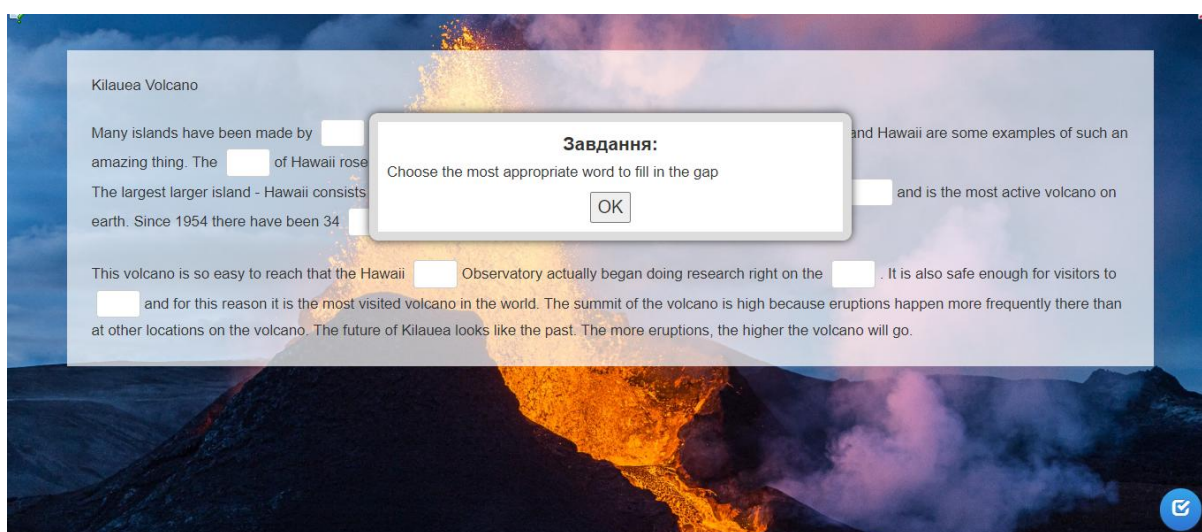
Kilauea Volcano

Many islands have been made by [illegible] and Hawaii are some examples of such an amazing thing. The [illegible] of Hawaii rose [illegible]
The largest larger island - Hawaii consists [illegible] and is the most active volcano on earth. Since 1954 there have been 34 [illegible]

Завдання:
Choose the most appropriate word to fill in the gap
OK

This volcano is so easy to reach that the Hawaii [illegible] Observatory actually began doing research right on the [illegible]. It is also safe enough for visitors to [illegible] and for this reason it is the most visited volcano in the world. The summit of the volcano is high because eruptions happen more frequently there than at other locations on the volcano. The future of Kilauea looks like the past. The more eruptions, the higher the volcano will go.